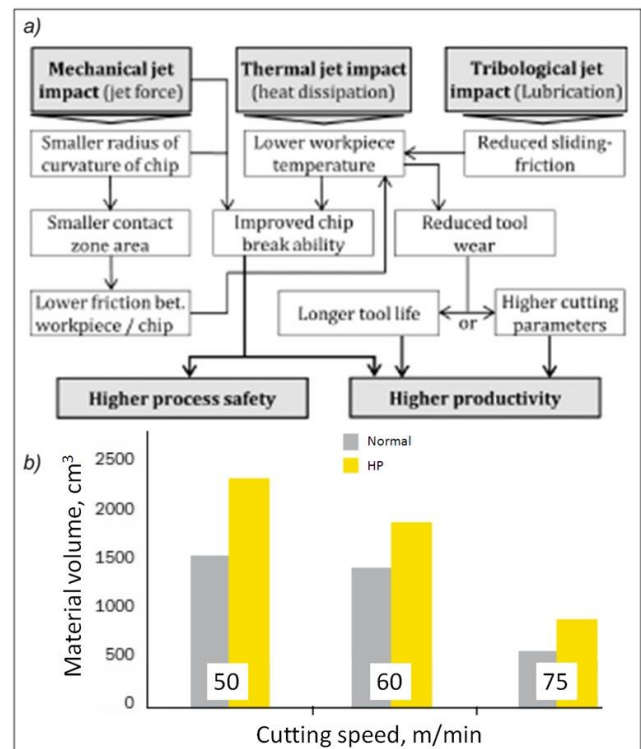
a)

Mechanical jet impact (jet force)

Thermal jet impact (heat dissipation)

Tribological jet impact (Lubrication)

Smaller radius of curvature of chip

Lower workpiece temperature

Reduced sliding-friction

Smaller contact zone area

Improved chip break ability

Reduced tool wear

Lower friction bet. workpiece / chip

Longer tool life

or

Higher cutting parameters

Higher process safety

Higher productivity

b)

Normal

HP

Material volume, cm$^3$

2500

2000

1500

1000

500

0

50

60

75

Cutting speed, m/min